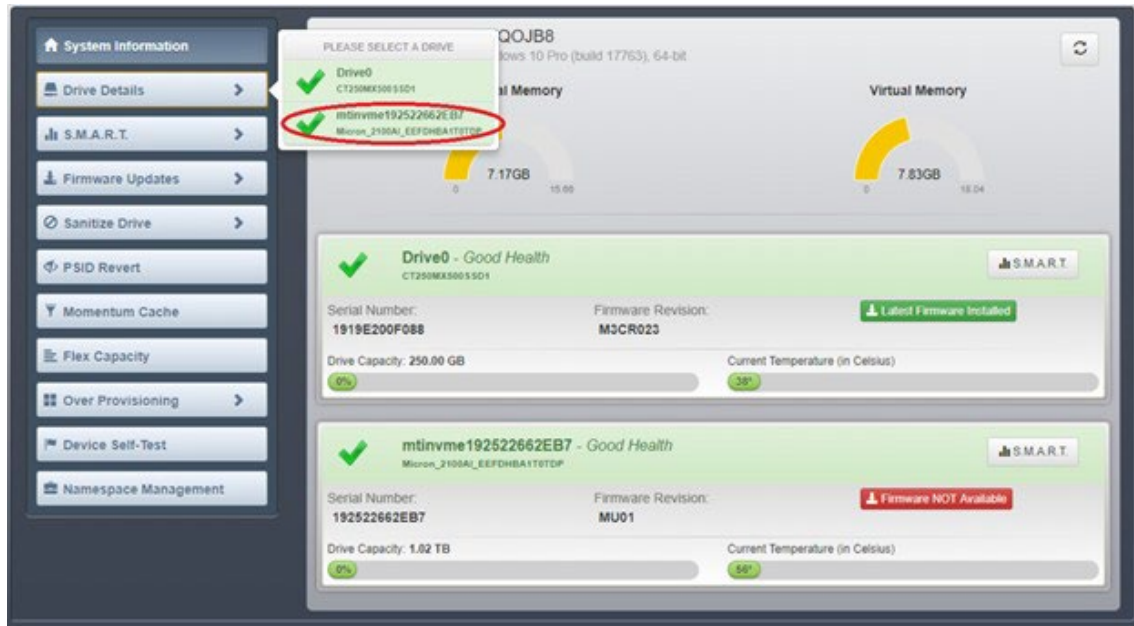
System Information
Drive Details
S.M.A.R.T.
Firmware Updates
Sanitize Drive
PSID Revert
Momentum Cache
Flex Capacity
Over Provisioning
Device Self-Test
Namespace Management

PLEASE SELECT A DRIVE
Drive0
CT250MX500SSD1
mtinvme192522662EB7
Micron_2100AI_EEFDHBA1T0TDP

QOJB8
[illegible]lows 10 Pro (build 17763), 64-bit

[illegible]al Memory
7.17GB
0
15.88

Virtual Memory
7.83GB
0
18.04

Drive0 - Good Health
CT250MX500SSD1
S.M.A.R.T.
Serial Number:
1919E200F088
Firmware Revision:
M3CR023
Latest Firmware Installed
Drive Capacity: 250.00 GB
0%
Current Temperature (in Celsius)
38°

mtinvme192522662EB7 - Good Health
Micron_2100AI_EEFDHBA1T0TDP
S.M.A.R.T.
Serial Number:
192522662EB7
Firmware Revision:
MU01
Firmware NOT Available
Drive Capacity: 1.02 TB
0%
Current Temperature (in Celsius)
56°